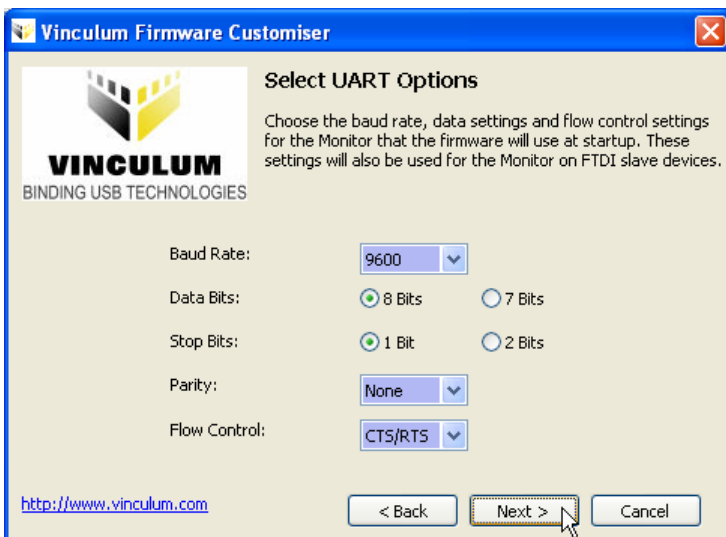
Vinculum Firmware Customiser

VINCULUM
BINDING USB TECHNOLOGIES

Select UART Options

Choose the baud rate, data settings and flow control settings for the Monitor that the firmware will use at startup. These settings will also be used for the Monitor on FTDI slave devices.

Baud Rate: 9600

Data Bits: 8 Bits 7 Bits

Stop Bits: 1 Bit 2 Bits

Parity: None

Flow Control: CTS/RTS

http://www.vinculum.com

< Back

Next >

Cancel